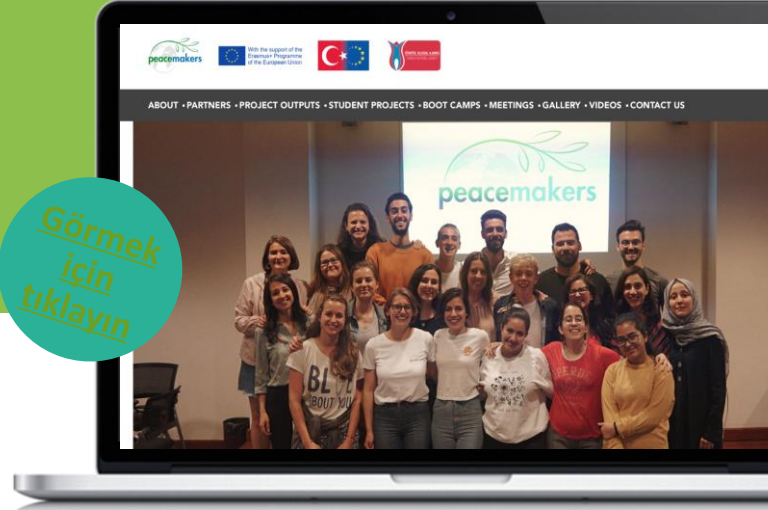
peacemakers

With the support of the Erasmus+ Programme of the European Union

ABOUT • PARTNERS • PROJECT OUTPUTS • STUDENT PROJECTS • BOOT CAMPS • MEETINGS • GALLERY • VIDEOS • CONTACT US

peacemakers

Görmek için tıklayın